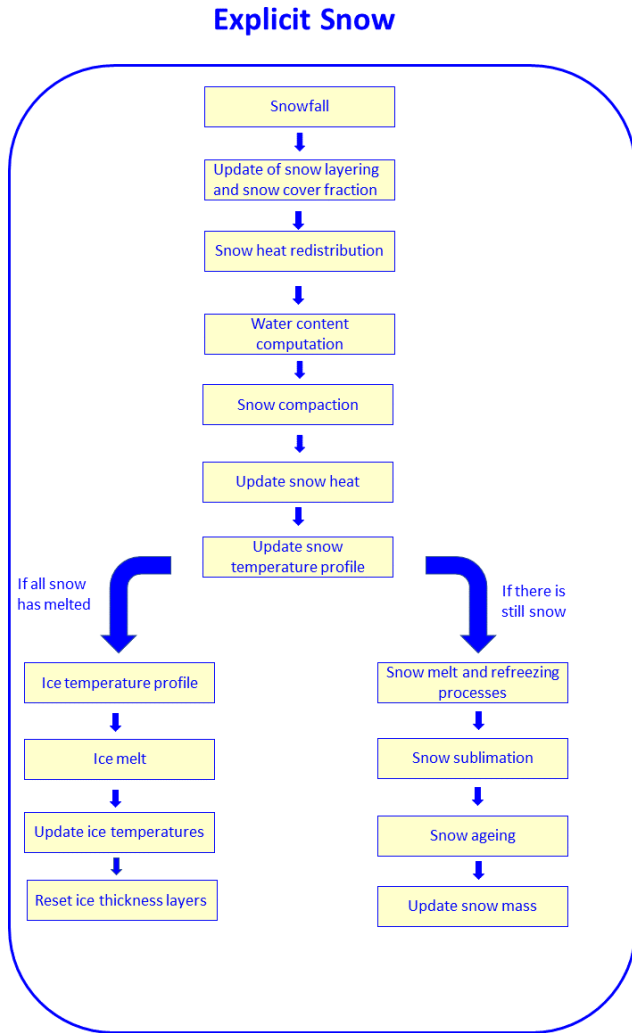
Explicit Snow

Snowfall

Update of snow layering and snow cover fraction

Snow heat redistribution

Water content computation

Snow compaction

Update snow heat

Update snow temperature profile

If all snow has melted

If there is still snow

Ice temperature profile

Ice melt

Update ice temperatures

Reset ice thickness layers

Snow melt and refreezing processes

Snow sublimation

Snow ageing

Update snow mass